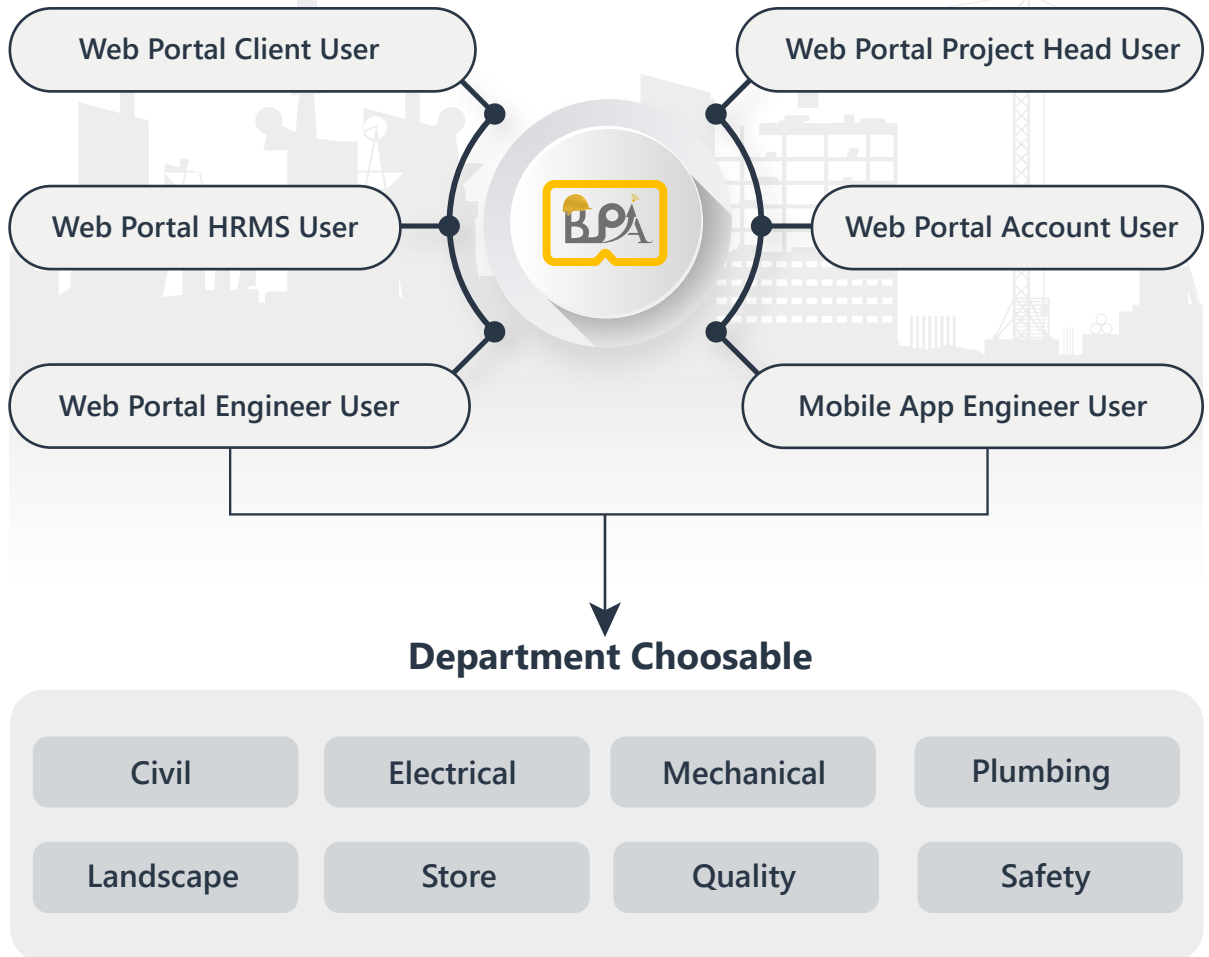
Web Portal Client User

Web Portal Project Head User

Web Portal HRMS User

BPA

Web Portal Account User

Web Portal Engineer User

Mobile App Engineer User

Department Choosable

| Civil | Electrical | Mechanical | Plumbing |
|---|---|---|---|
| Landscape | Store | Quality | Safety |